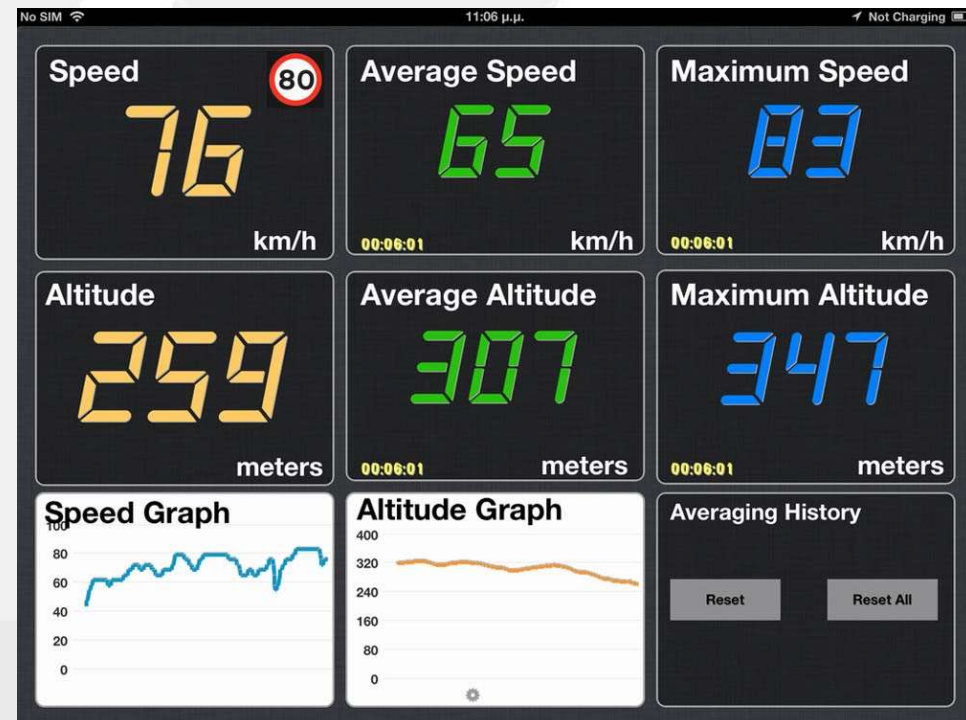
No SIM
11:06 μ.μ.
Not Charging

Speed
80
76
km/h

Average Speed
65
00:06:01
km/h

Maximum Speed
83
00:06:01
km/h

Altitude
259
meters

Average Altitude
307
00:06:01
meters

Maximum Altitude
347
00:06:01
meters

Speed Graph
100
80
60
40
20
0

Altitude Graph
400
320
240
160
80
0

Averaging History
Reset
Reset All